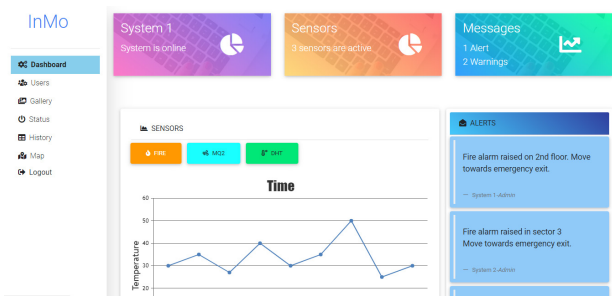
InMo

Dashboard
Users
Gallery
Status
History
Map
Logout

System 1
System is online

Sensors
3 sensors are active

Messages
1 Alert
2 Warnings

SENSORS

FIRE
MQ2
DHT

Time

60
50
40
30
20

Temperature

ALERTS

Fire alarm raised on 2nd floor. Move towards emergency exit.

— System 1-Admin

Fire alarm raised in sector 3
Move towards emergency exit.

— System 2-Admin